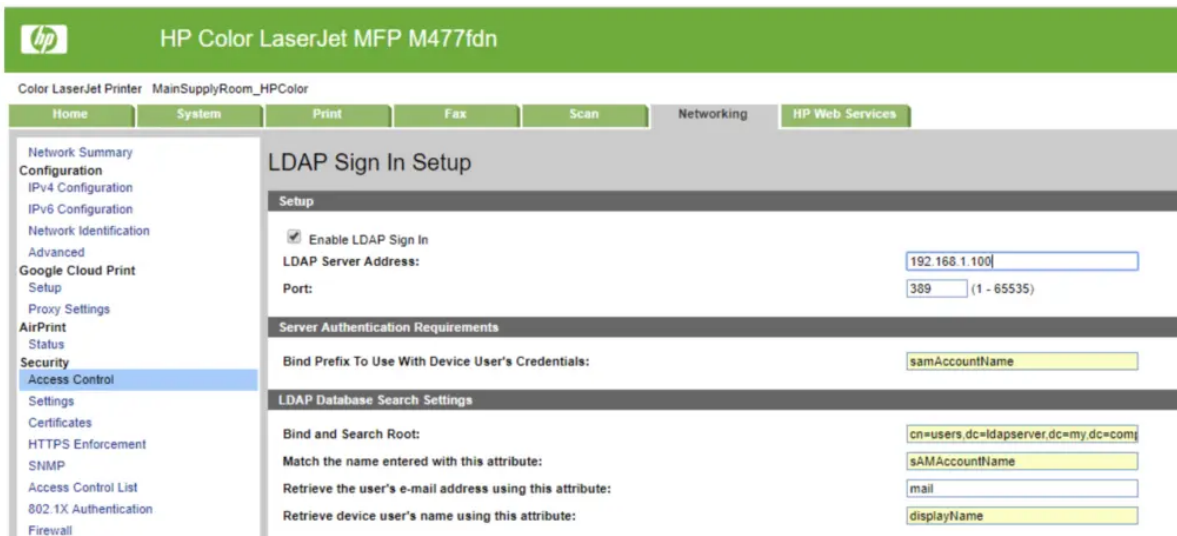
HP Color LaserJet MFP M477fdn

Color LaserJet Printer MainSupplyRoom_HPColor

Home System Print Fax Scan Networking HP Web Services

Network Summary
Configuration
IPv4 Configuration
IPv6 Configuration
Network Identification
Advanced
Google Cloud Print
Setup
Proxy Settings
AirPrint
Status
Security
Access Control
Settings
Certificates
HTTPS Enforcement
SNMP
Access Control List
802.1X Authentication
Firewall

LDAP Sign In Setup

Setup

Enable LDAP Sign In
LDAP Server Address: 192.168.1.100
Port: 389 (1 - 65535)

Server Authentication Requirements

Bind Prefix To Use With Device User's Credentials: samAccountName

LDAP Database Search Settings

Bind and Search Root: cn=users,dc=ldapserver,dc=my,dc=comp
Match the name entered with this attribute: sAMAccountName
Retrieve the user's e-mail address using this attribute: mail
Retrieve device user's name using this attribute: displayName